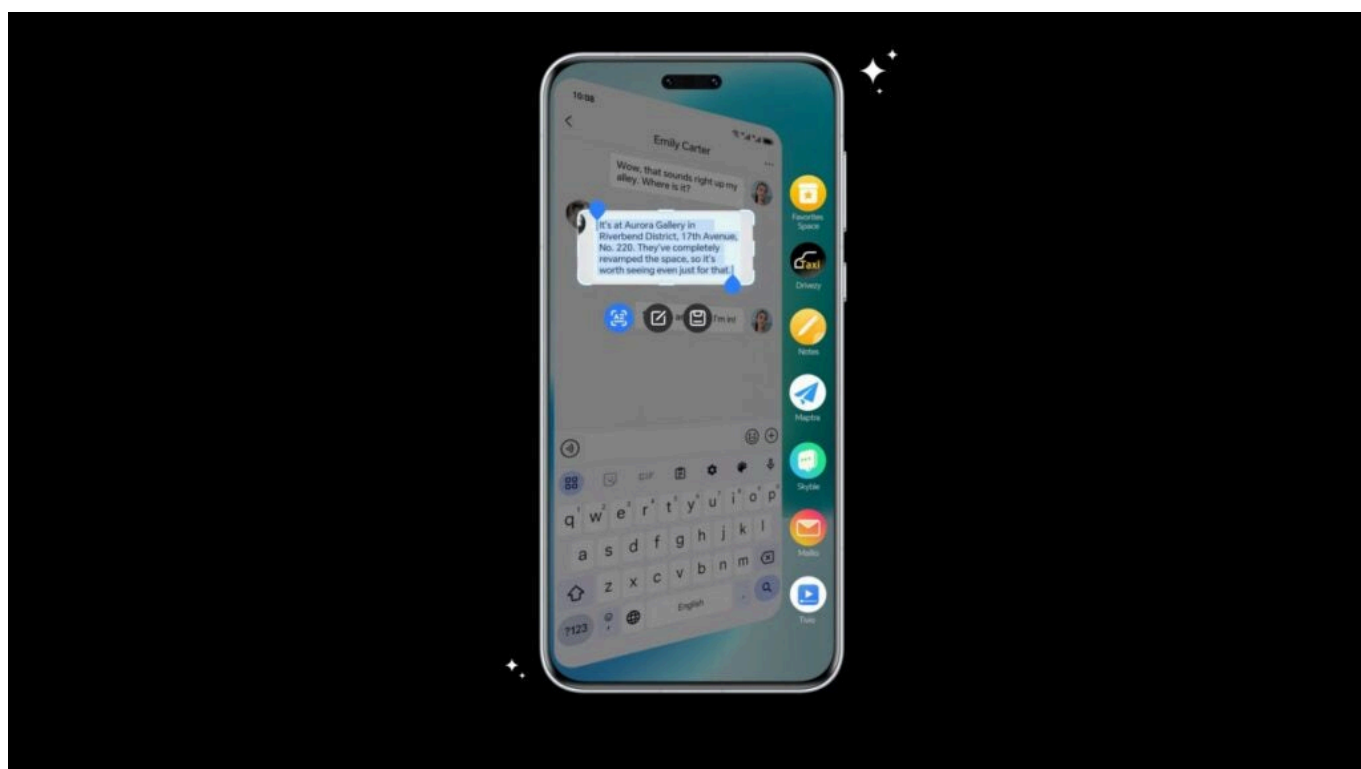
10:08

Emily Carter

Wow, that sounds right up my alley. Where is it?

It's at Aurora Gallery in Riverbend District, 17th Avenue, No. 220. They've completely revamped the space, so it's worth seeing even just for that.

I'm in!

Favorites Space

Taxi

Drivezy

Notes

Maptra

Skyble

Mailio

Tuio

GIF

q w e r t y u i o p

a s d f g h j k l

z x c v b n m

?123

English